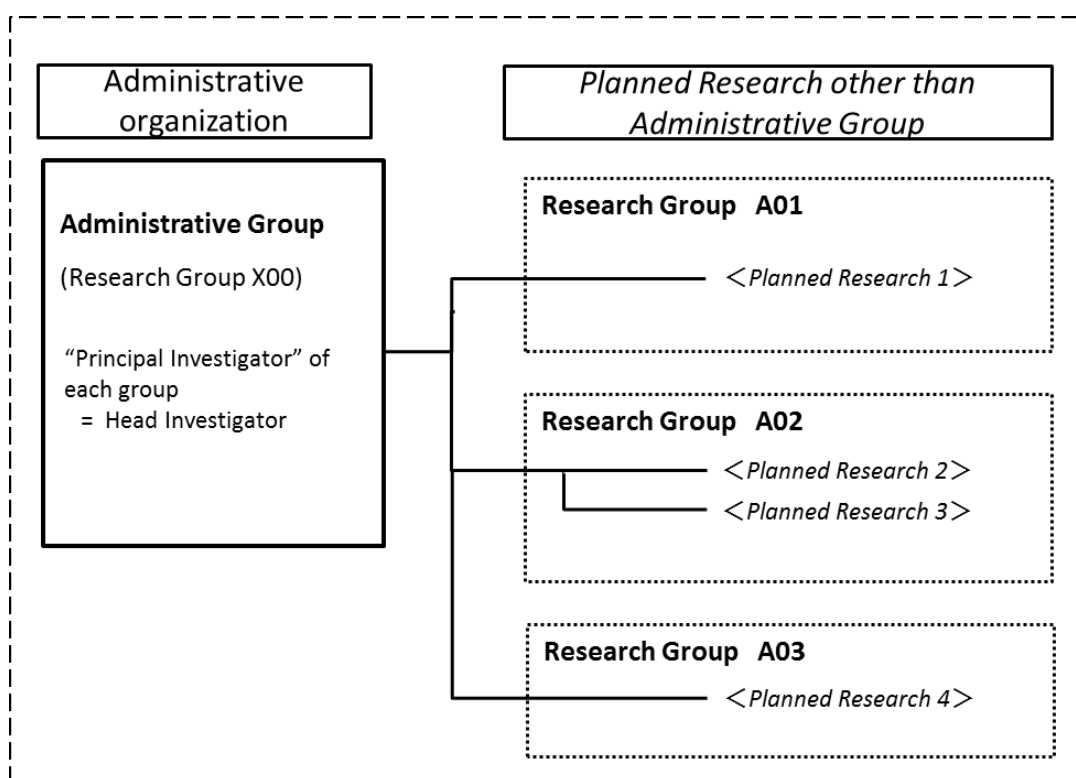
Administrative organization

Planned Research other than Administrative Group

**Administrative Group**

(Research Group X00)

“Principal Investigator” of each group
= Head Investigator

**Research Group A01**

＜Planned Research 1＞

**Research Group A02**

＜Planned Research 2＞

＜Planned Research 3＞

**Research Group A03**

＜Planned Research 4＞